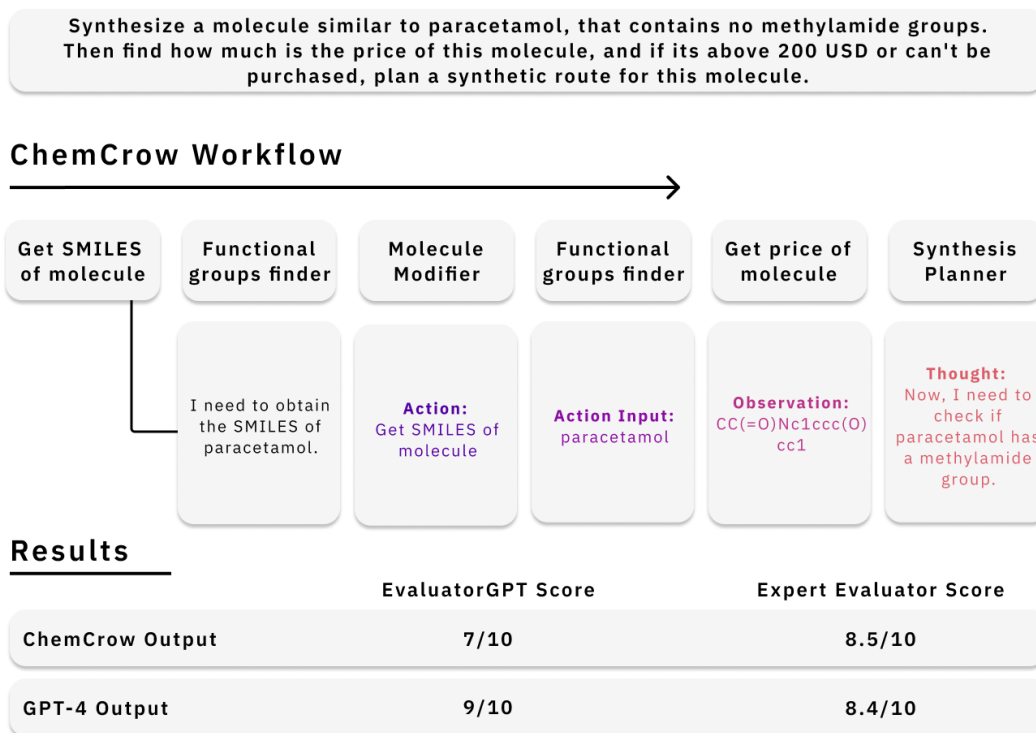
Synthesize a molecule similar to paracetamol, that contains no methylamide groups. Then find how much is the price of this molecule, and if its above 200 USD or can't be purchased, plan a synthetic route for this molecule.

ChemCrow Workflow

Get SMILES of molecule

Functional groups finder

Molecule Modifier

Functional groups finder

Get price of molecule

Synthesis Planner

I need to obtain the SMILES of paracetamol.

Action: Get SMILES of molecule

Action Input: paracetamol

Observation: CC(=O)Nc1ccc(O)cc1

Thought: Now, I need to check if paracetamol has a methylamide group.

Results

| | EvaluatorGPT Score | Expert Evaluator Score |
|---|---|---|
| ChemCrow Output | 7/10 | 8.5/10 |
| GPT-4 Output | 9/10 | 8.4/10 |